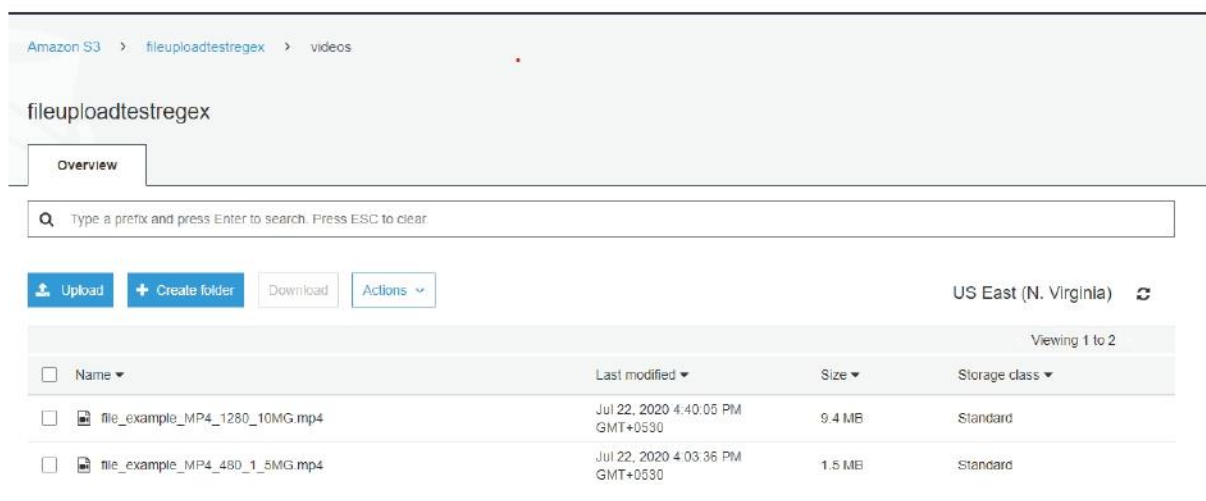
Amazon S3 > fileuploadtestregex > videos

fileuploadtestregex

Overview

Type a prefix and press Enter to search. Press ESC to clear.

Upload  Create folder  Download  Actions

US East (N. Virginia)

Viewing 1 to 2

| Name | Last modified | Size | Storage class |
|---|---|---|---|
| file_example_MP4_1280_10MG.mp4 | Jul 22, 2020 4:40:05 PM GMT+0530 | 9.4 MB | Standard |
| file_example_MP4_480_1_5MG.mp4 | Jul 22, 2020 4:03:36 PM GMT+0530 | 1.5 MB | Standard |